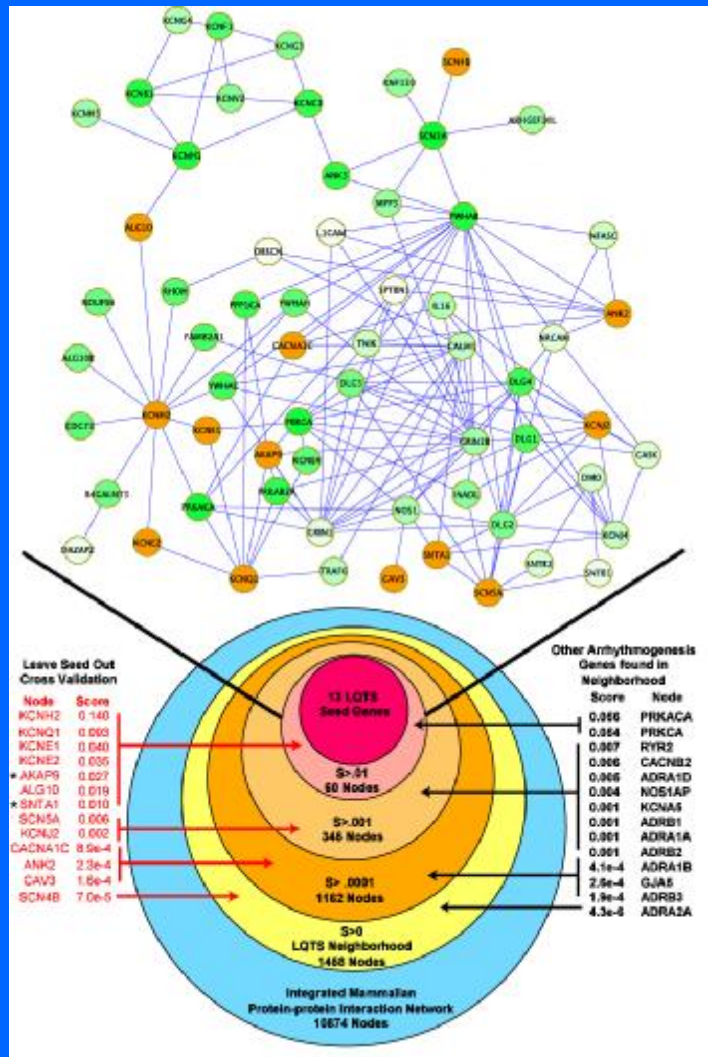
KCNG4 KCNF1 KCNG3 KCNS3 KCNV2 KCNC3 KCNH1 KCNG1 SCN1B SCN10 KNF333 ARHGEF9L ANK3 MPP3 YWHAB ALG10 L1CAM DBBCN NFASC NDUFB6 RHOM SPTBN1 IL16 ANK2 PPP3CA YWHAH FAM82A1 CACNA1C TNIK CALM1 NRCAM ALG10B YWHAE DLG3 DLG4 EDC78 KCNH2 KCNE1 PRKCA KCNJ2 GRIN2B DLG1 CASK AKAP9 RGPBN B4GALNT1 PRKAR2A DMD PRKACA NOS1 DLG2 KCNJ4 DAZAP2 KCNE2 SNTA1 SNTB2 SNTB1 KCNQ1 TRAT1 CAV3 SCN5A

Leave Seed Out Cross Validation

| Node | Score |
|---|---|
| KCNH2 | 0.140 |
| KCNQ1 | 0.093 |
| KCNE1 | 0.040 |
| KCNE2 | 0.035 |
| * AKAP9 | 0.027 |
| ALG10 | 0.019 |
| * SNTA1 | 0.010 |
| SCN5A | 0.006 |
| KCNJ2 | 0.002 |
| CACNA1C | 8.9e-4 |
| ANK2 | 2.3e-4 |
| CAV3 | 1.6e-4 |
| SCN4B | 7.0e-5 |

13 LQTS Seed Genes

S>.01 60 Nodes

S>.001 348 Nodes

S> .0001 1162 Nodes

S>0 LQTS Neighborhood 1468 Nodes

Integrated Mammalian Protein-protein Interaction Network 10874 Nodes

Other Arrhythmogenesis Genes found in Neighborhood

| Score | Node |
|---|---|
| 0.066 | PRKACA |
| 0.064 | PRKCA |
| 0.007 | RYR2 |
| 0.006 | CACNB2 |
| 0.005 | ADRA1D |
| 0.004 | NOS1AP |
| 0.001 | KCNA5 |
| 0.001 | ADRB1 |
| 0.001 | ADRA1A |
| 0.001 | ADRB2 |
| 4.1e-4 | ADRA1B |
| 2.5e-4 | GJA5 |
| 1.9e-4 | ADRB3 |
| 4.3e-6 | ADRA2A |